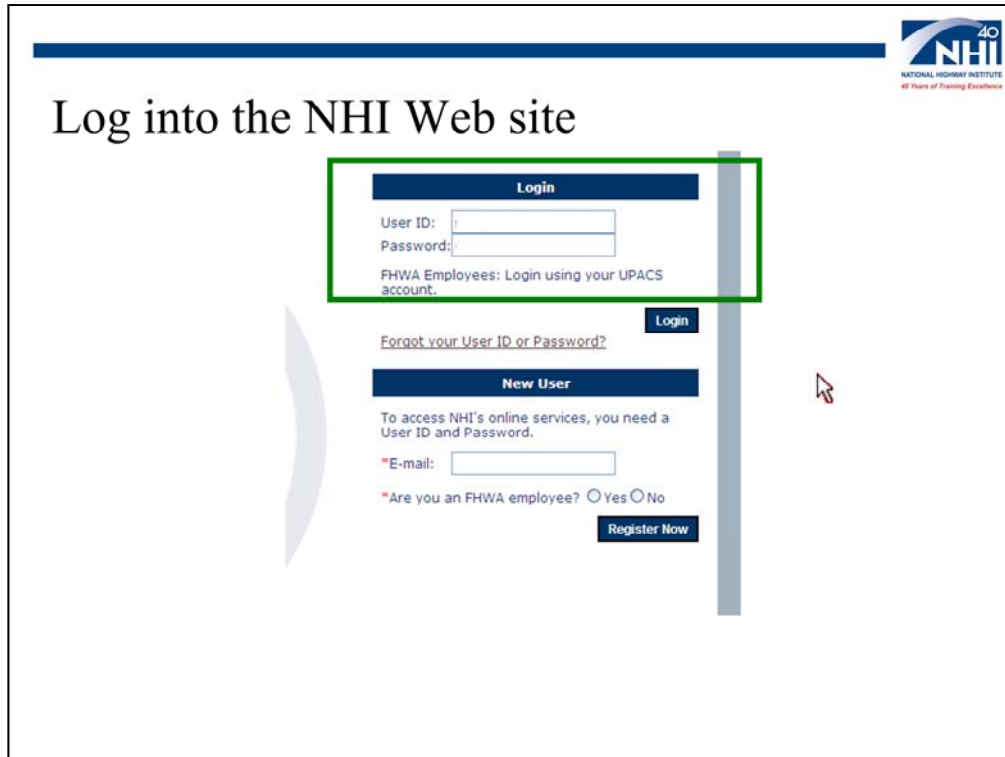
40 NHI
NATIONAL HIGHWAY INSTITUTE
40 Years of Training Excellence

Log into the NHI Web site

Login

User ID:
Password:

FHWA Employees: Login using your UPACS account.

Login

Forgot your User ID or Password?

New User

To access NHI's online services, you need a User ID and Password.

*E-mail:

*Are you an FHWA employee? Yes No

Register Now